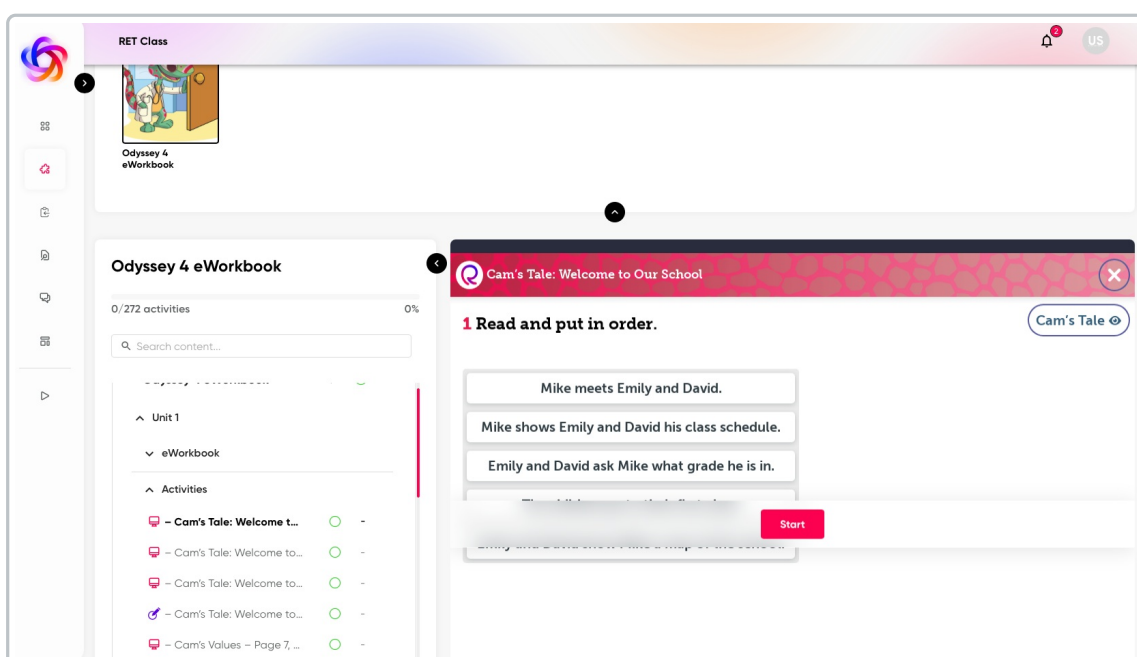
RET Class

2

US

Odyssey 4 eWorkbook

Odyssey 4 eWorkbook

0/272 activities

0%

Search content...

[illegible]

Unit 1

eWorkbook

Activities

– Cam's Tale: Welcome t...

-

– Cam's Tale: Welcome to...

-

– Cam's Tale: Welcome to...

-

– Cam's Tale: Welcome to...

-

– Cam's Values – Page 7, ...

-

Cam's Tale: Welcome to Our School

1 Read and put in order.

Cam's Tale

Mike meets Emily and David.

Mike shows Emily and David his class schedule.

Emily and David ask Mike what grade he is in.

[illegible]

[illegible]

Start